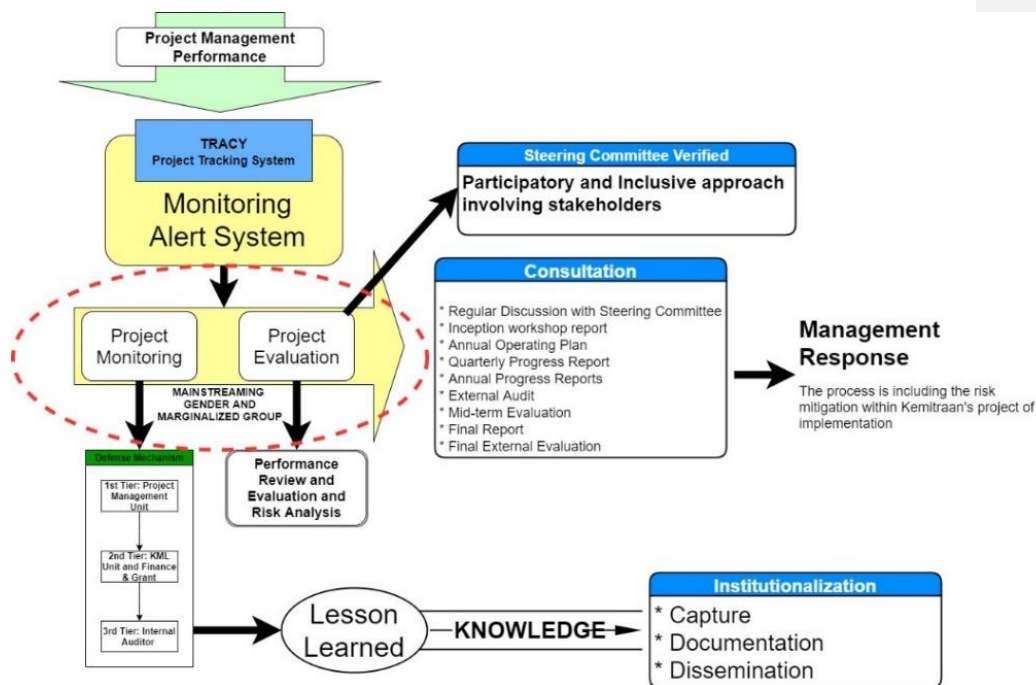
Project Management Performance

TRACY
Project Tracking System

Monitoring Alert System

Steering Committee Verified

Participatory and Inclusive approach involving stakeholders

Consultation

* Regular Discussion with Steering Committee
* Inception workshop report
* Annual Operating Plan
* Quarterly Progress Report
* Annual Progress Reports
* External Audit
* Mid-term Evaluation
* Final Report
* Final External Evaluation

Management Response

The process is including the risk mitigation within Kemitraan's project of implementation

Project Monitoring

Project Evaluation

MAINSTREAMING GENDER AND MARGINALIZED GROUP

Defense Mechanism

1st Tier: Project Management Unit

2nd Tier: KML Unit and Finance & Grant

3rd Tier: Internal Auditor

Performance Review and Evaluation and Risk Analysis

Lesson Learned

KNOWLEDGE

Institutionalization

* Capture
* Documentation
* Dissemination